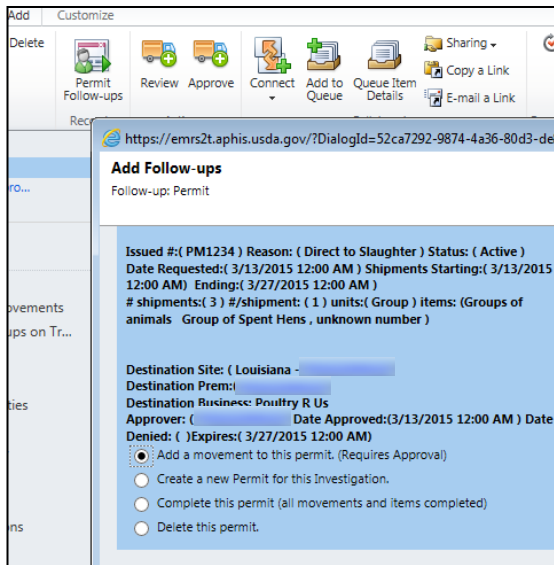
Add Customize

Delete

Permit Follow-ups

Review Approve

Connect

Add to Queue

Queue Item Details

Sharing

Copy a Link

E-mail a Link

Rec

ro...

ovements

ups on Tr...

ties

ns

https://emrs2t.aphis.usda.gov/?DialogId=52ca7292-9874-4a36-80d3-de

Add Follow-ups

Follow-up: Permit

Issued #:( PM1234 ) Reason: ( Direct to Slaughter ) Status: ( Active ) Date Requested:( 3/13/2015 12:00 AM ) Shipments Starting:( 3/13/2015 12:00 AM) Ending:( 3/27/2015 12:00 AM ) # shipments:( 3 ) #/shipment: ( 1 ) units:( Group ) items: (Groups of animals Group of Spent Hens , unknown number )

Destination Site: ( Louisiana - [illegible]
Destination Prem:( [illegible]
Destination Business: Poultry R Us
Approver: ( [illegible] Date Approved:(3/13/2015 12:00 AM ) Date Denied: ( )Expires:( 3/27/2015 12:00 AM )

Add a movement to this permit. (Requires Approval)

Create a new Permit for this Investigation.

Complete this permit (all movements and items completed)

Delete this permit.